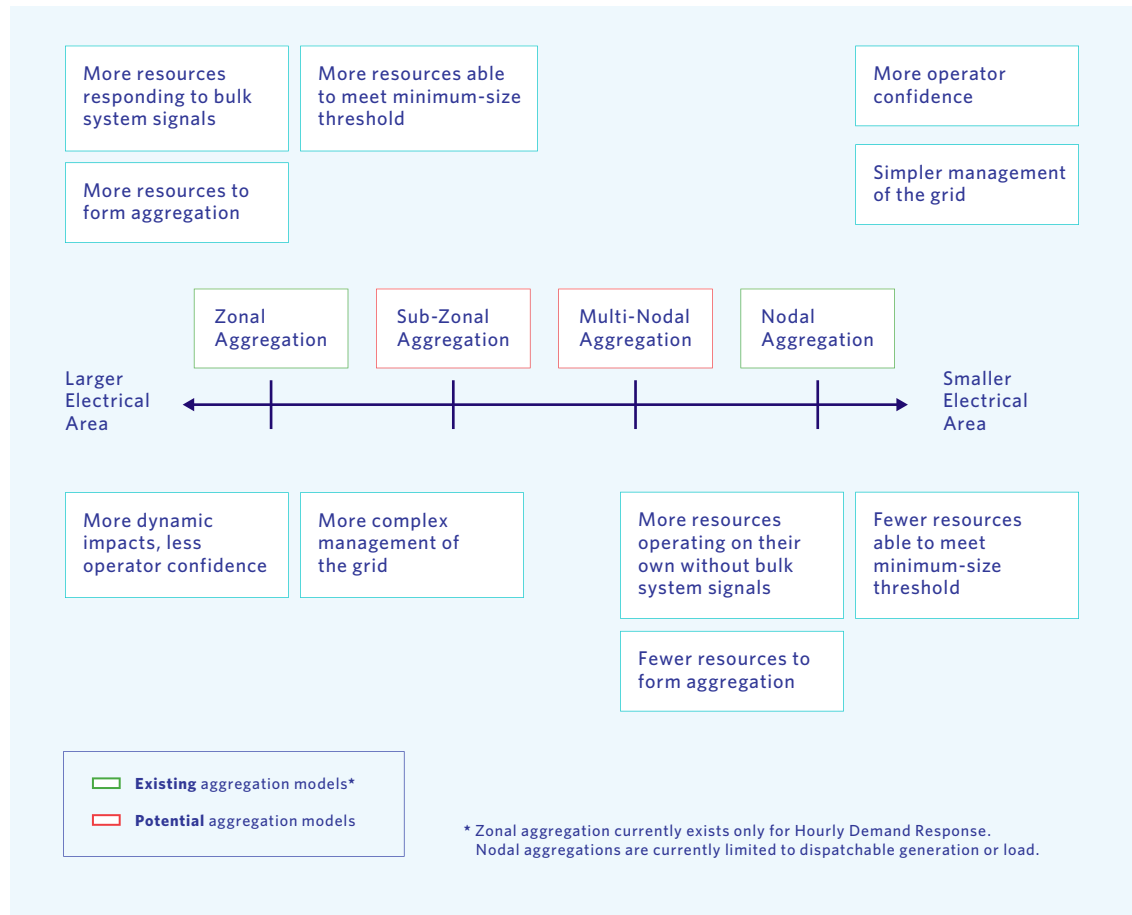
More resources responding to bulk system signals

More resources able to meet minimum-size threshold

More resources to form aggregation

More operator confidence

Simpler management of the grid

Zonal Aggregation

Sub-Zonal Aggregation

Multi-Nodal Aggregation

Nodal Aggregation

Larger Electrical Area

Smaller Electrical Area

More dynamic impacts, less operator confidence

More complex management of the grid

More resources operating on their own without bulk system signals

Fewer resources able to meet minimum-size threshold

Fewer resources to form aggregation

**Existing** aggregation models*

**Potential** aggregation models

* Zonal aggregation currently exists only for Hourly Demand Response. Nodal aggregations are currently limited to dispatchable generation or load.